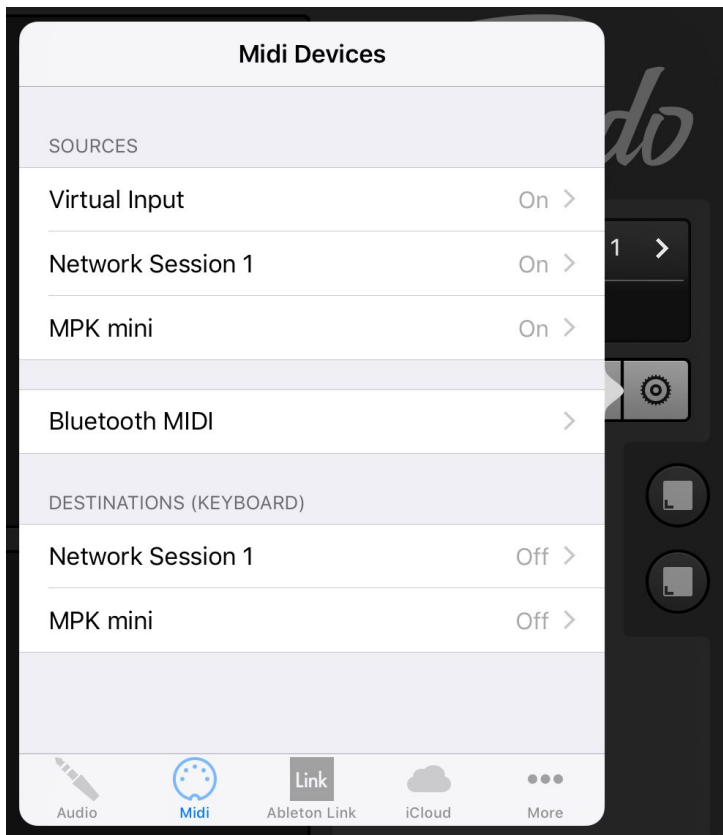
Midi Devices

SOURCES

Virtual Input On >

Network Session 1 On >

MPK mini On >

Bluetooth MIDI >

DESTINATIONS (KEYBOARD)

Network Session 1 Off >

MPK mini Off >

Audio Midi Link Ableton Link iCloud More

do

1 >